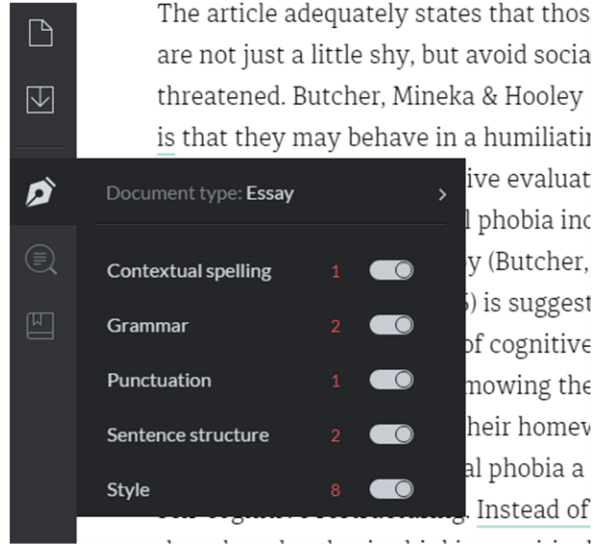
The article adequately states that thos are not just a little shy, but avoid socia threatened. Butcher, Mineka & Hooley is that they may behave in a humiliati

ive evaluat
l phobia inc
y (Butcher,
) is suggest
of cognitive
mowing the
heir homew
al phobia a

Instead of

Document type: Essay

Contextual spelling 1

Grammar 2

Punctuation 1

Sentence structure 2

Style 8